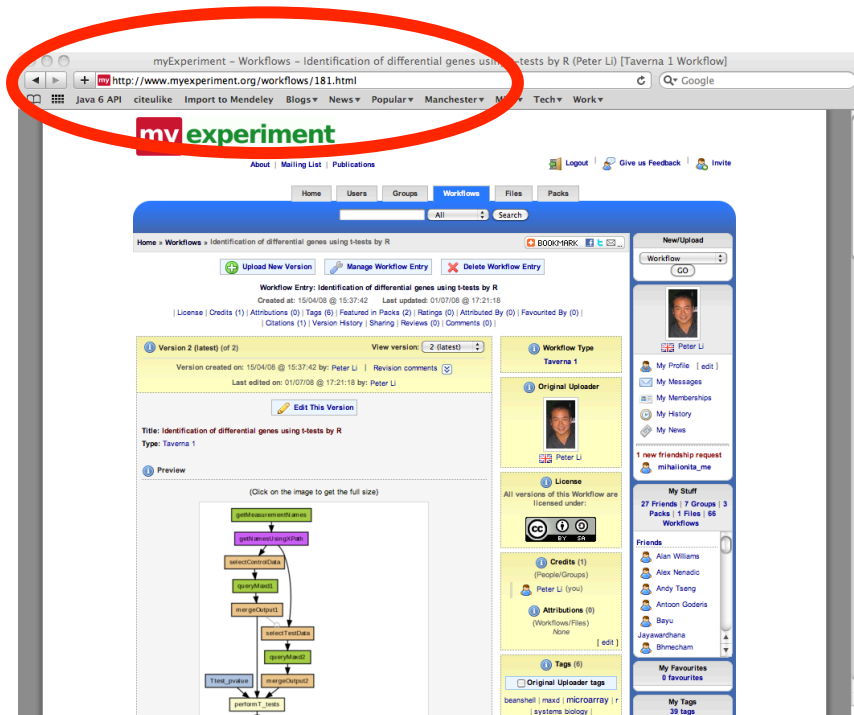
myExperiment – Workflows – Identification of differential genes using t-tests by R (Peter Li) [Taverna 1 Workflow]

http://www.myexperiment.org/workflows/181.html

Google

Java 6 API citeulike Import to Mendeley Blogs▾ News▾ Popular▾ Manchester▾ M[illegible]▾ Tech▾ Work▾

my experiment

About | Mailing List | Publications

Logout | Give us Feedback | Invite

Home Users Groups Workflows Files Packs

All Search

Home » Workflows » Identification of differential genes using t-tests by R

BOOKMARK

Upload New Version Manage Workflow Entry Delete Workflow Entry

Workflow Entry: Identification of differential genes using t-tests by R

Created at: 15/04/08 @ 15:37:42 Last updated: 01/07/08 @ 17:21:18

| License | Credits (1) | Attributions (0) | Tags (6) | Featured in Packs (2) | Ratings (0) | Attributed By (0) | Favourited By (0) | | Citations (1) | Version History | Sharing | Reviews (0) | Comments (0) |

Version 2 (latest) (of 2) View version: 2 (latest)

Version created on: 15/04/08 @ 15:37:42 by: Peter Li | Revision comments

Last edited on: 01/07/08 @ 17:21:18 by: Peter Li

Edit This Version

Title: Identification of differential genes using t-tests by R

Type: Taverna 1

Preview

(Click on the image to get the full size)

getMeasurementNames
getNamesUsingXPath
selectControlData
queryMaxt1
mergeOutput1
selectTestData
queryMaxt2
mergeOutput2
Ttest_pvalue
performT_tests

Workflow Type
Taverna 1

Original Uploader

Peter Li

License
All versions of this Workflow are licensed under:

Credits (1)
(People/Groups)
Peter Li (you)

Attributions (0)
(Workflows/Files)
None

[ edit ]

Tags (6)
Original Uploader tags
beanshell | maxd | microarray | r | systems biology |

New/Upload
Workflow
GO

Peter Li
My Profile [ edit ]
My Messages
My Memberships
My History
My News

1 new friendship request
mihaiionita_me

My Stuff
27 Friends | 7 Groups | 3 Packs | 1 Files | 66 Workflows

Friends
Alan Williams
Alex Nenadic
Andy Tseng
Antoon Goderis
Bayu Jayawardhana
Bhmecham

My Favourites
0 favourites

My Tags
39 tags